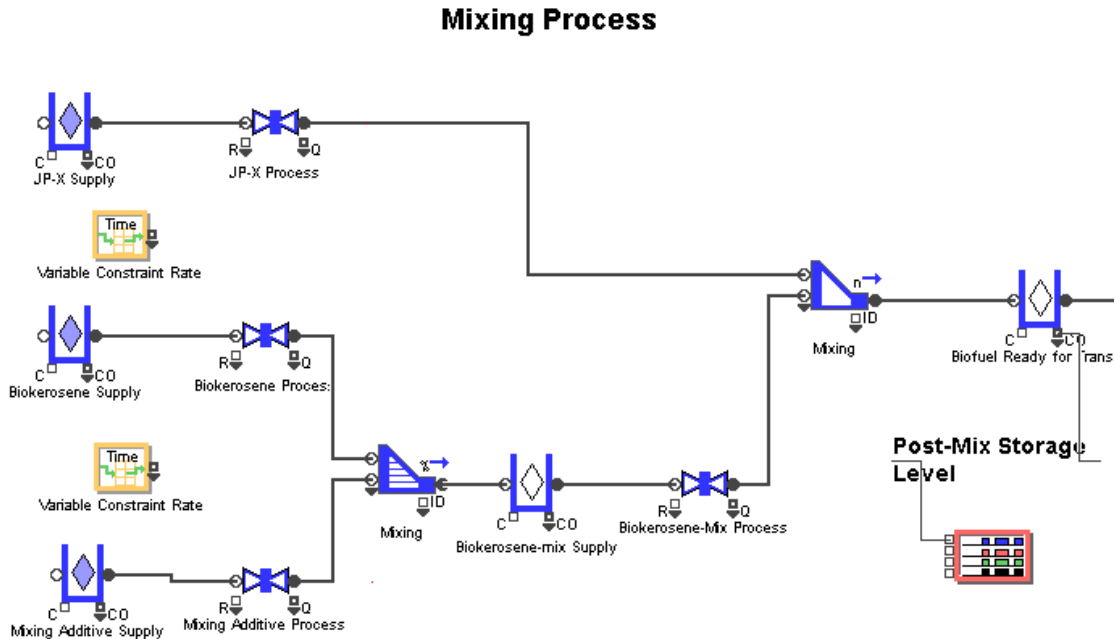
Mixing Process

C CO
JP-X Supply

R Q
JP-X Process

Time
Variable Constraint Rate

C CO
Biokerosene Supply

R Q
Biokerosene Proces:

Time
Variable Constraint Rate

C CO
Mixing Additive Supply

R Q
Mixing Additive Process

x
ID
Mixing

C CO
Biokerosene-mix Supply

R Q
Biokerosene-Mix Process

n
ID
Mixing

C CO
Biofuel Ready for Trans

Post-Mix Storage Level